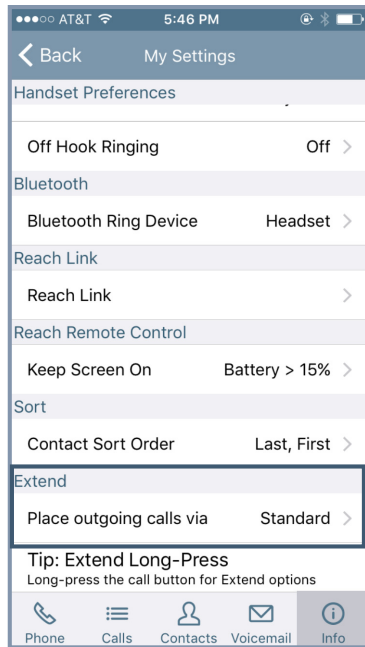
●●●○○ AT&T 5:46 PM

Back My Settings

Handset Preferences

Off Hook Ringing Off >

Bluetooth

Bluetooth Ring Device Headset >

Reach Link

Reach Link >

Reach Remote Control

Keep Screen On Battery > 15% >

Sort

Contact Sort Order Last, First >

Extend

Place outgoing calls via Standard >

Tip: Extend Long-Press
Long-press the call button for Extend options

Phone Calls Contacts Voicemail Info